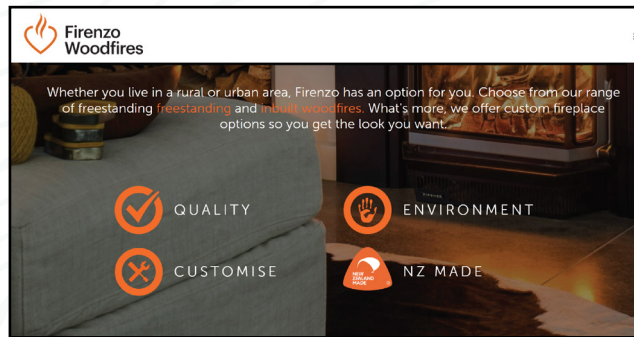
Firenzo
Woodfires

Whether you live in a rural or urban area, Firenzo has an option for you. Choose from our range of freestanding freestanding and inbuilt woodfires. What's more, we offer custom fireplace options so you get the look you want.

QUALITY

ENVIRONMENT

CUSTOMISE

NEW ZEALAND MADE

NZ MADE